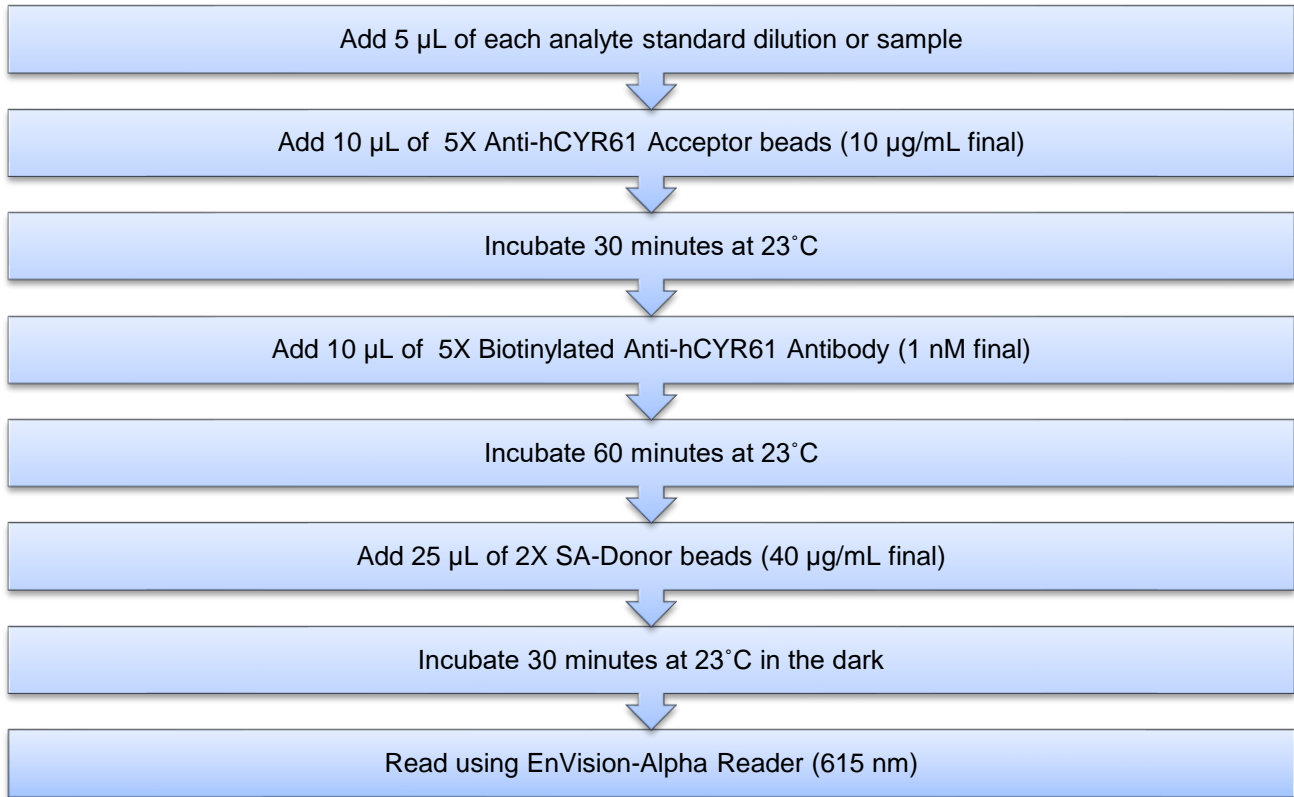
Add 5 µL of each analyte standard dilution or sample

Add 10 µL of 5X Anti-hCYR61 Acceptor beads (10 µg/mL final)

Incubate 30 minutes at 23˚C

Add 10 µL of 5X Biotinylated Anti-hCYR61 Antibody (1 nM final)

Incubate 60 minutes at 23˚C

Add 25 µL of 2X SA-Donor beads (40 µg/mL final)

Incubate 30 minutes at 23˚C in the dark

Read using EnVision-Alpha Reader (615 nm)